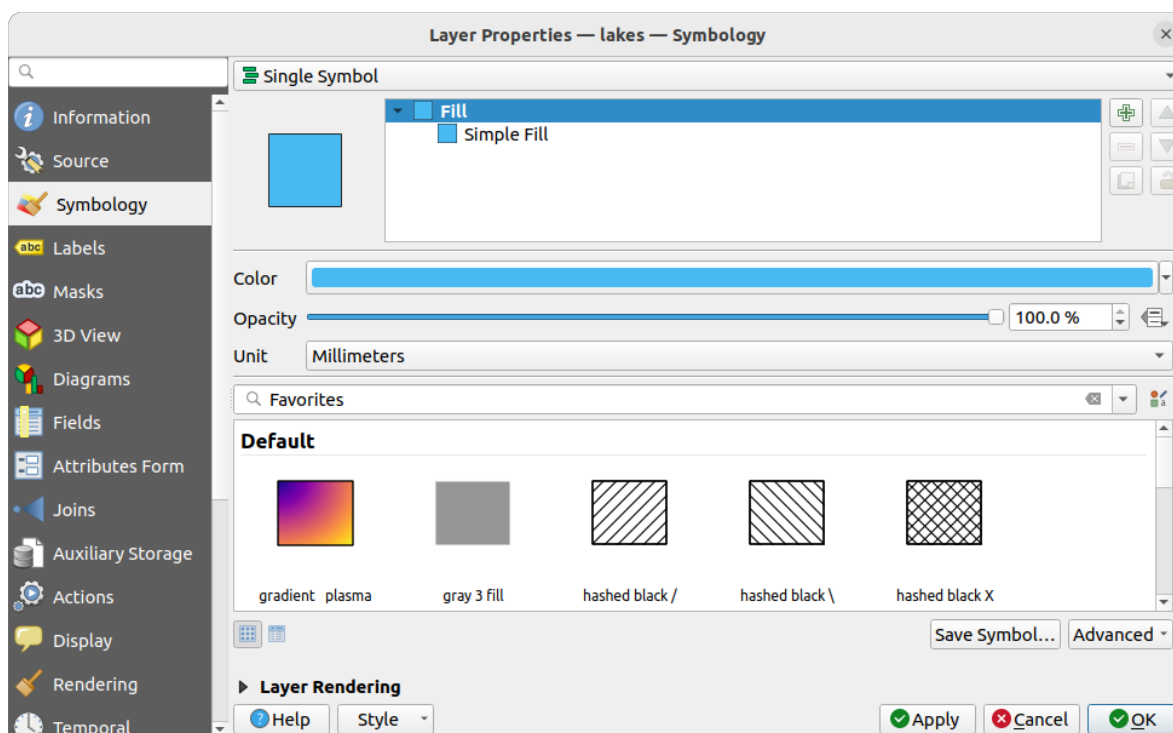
Layer Properties — lakes — Symbology

Information
Source
Symbology
Labels
Masks
3D View
Diagrams
Fields
Attributes Form
Joins
Auxiliary Storage
Actions
Display
Rendering
Temporal

Single Symbol

Fill
Simple Fill

Color
Opacity
100.0 %
Unit
Millimeters

Favorites

Default

gradient plasma
gray 3 fill
hashed black /
hashed black \
hashed black X

Save Symbol...
Advanced

Layer Rendering

Help
Style
Apply
Cancel
OK